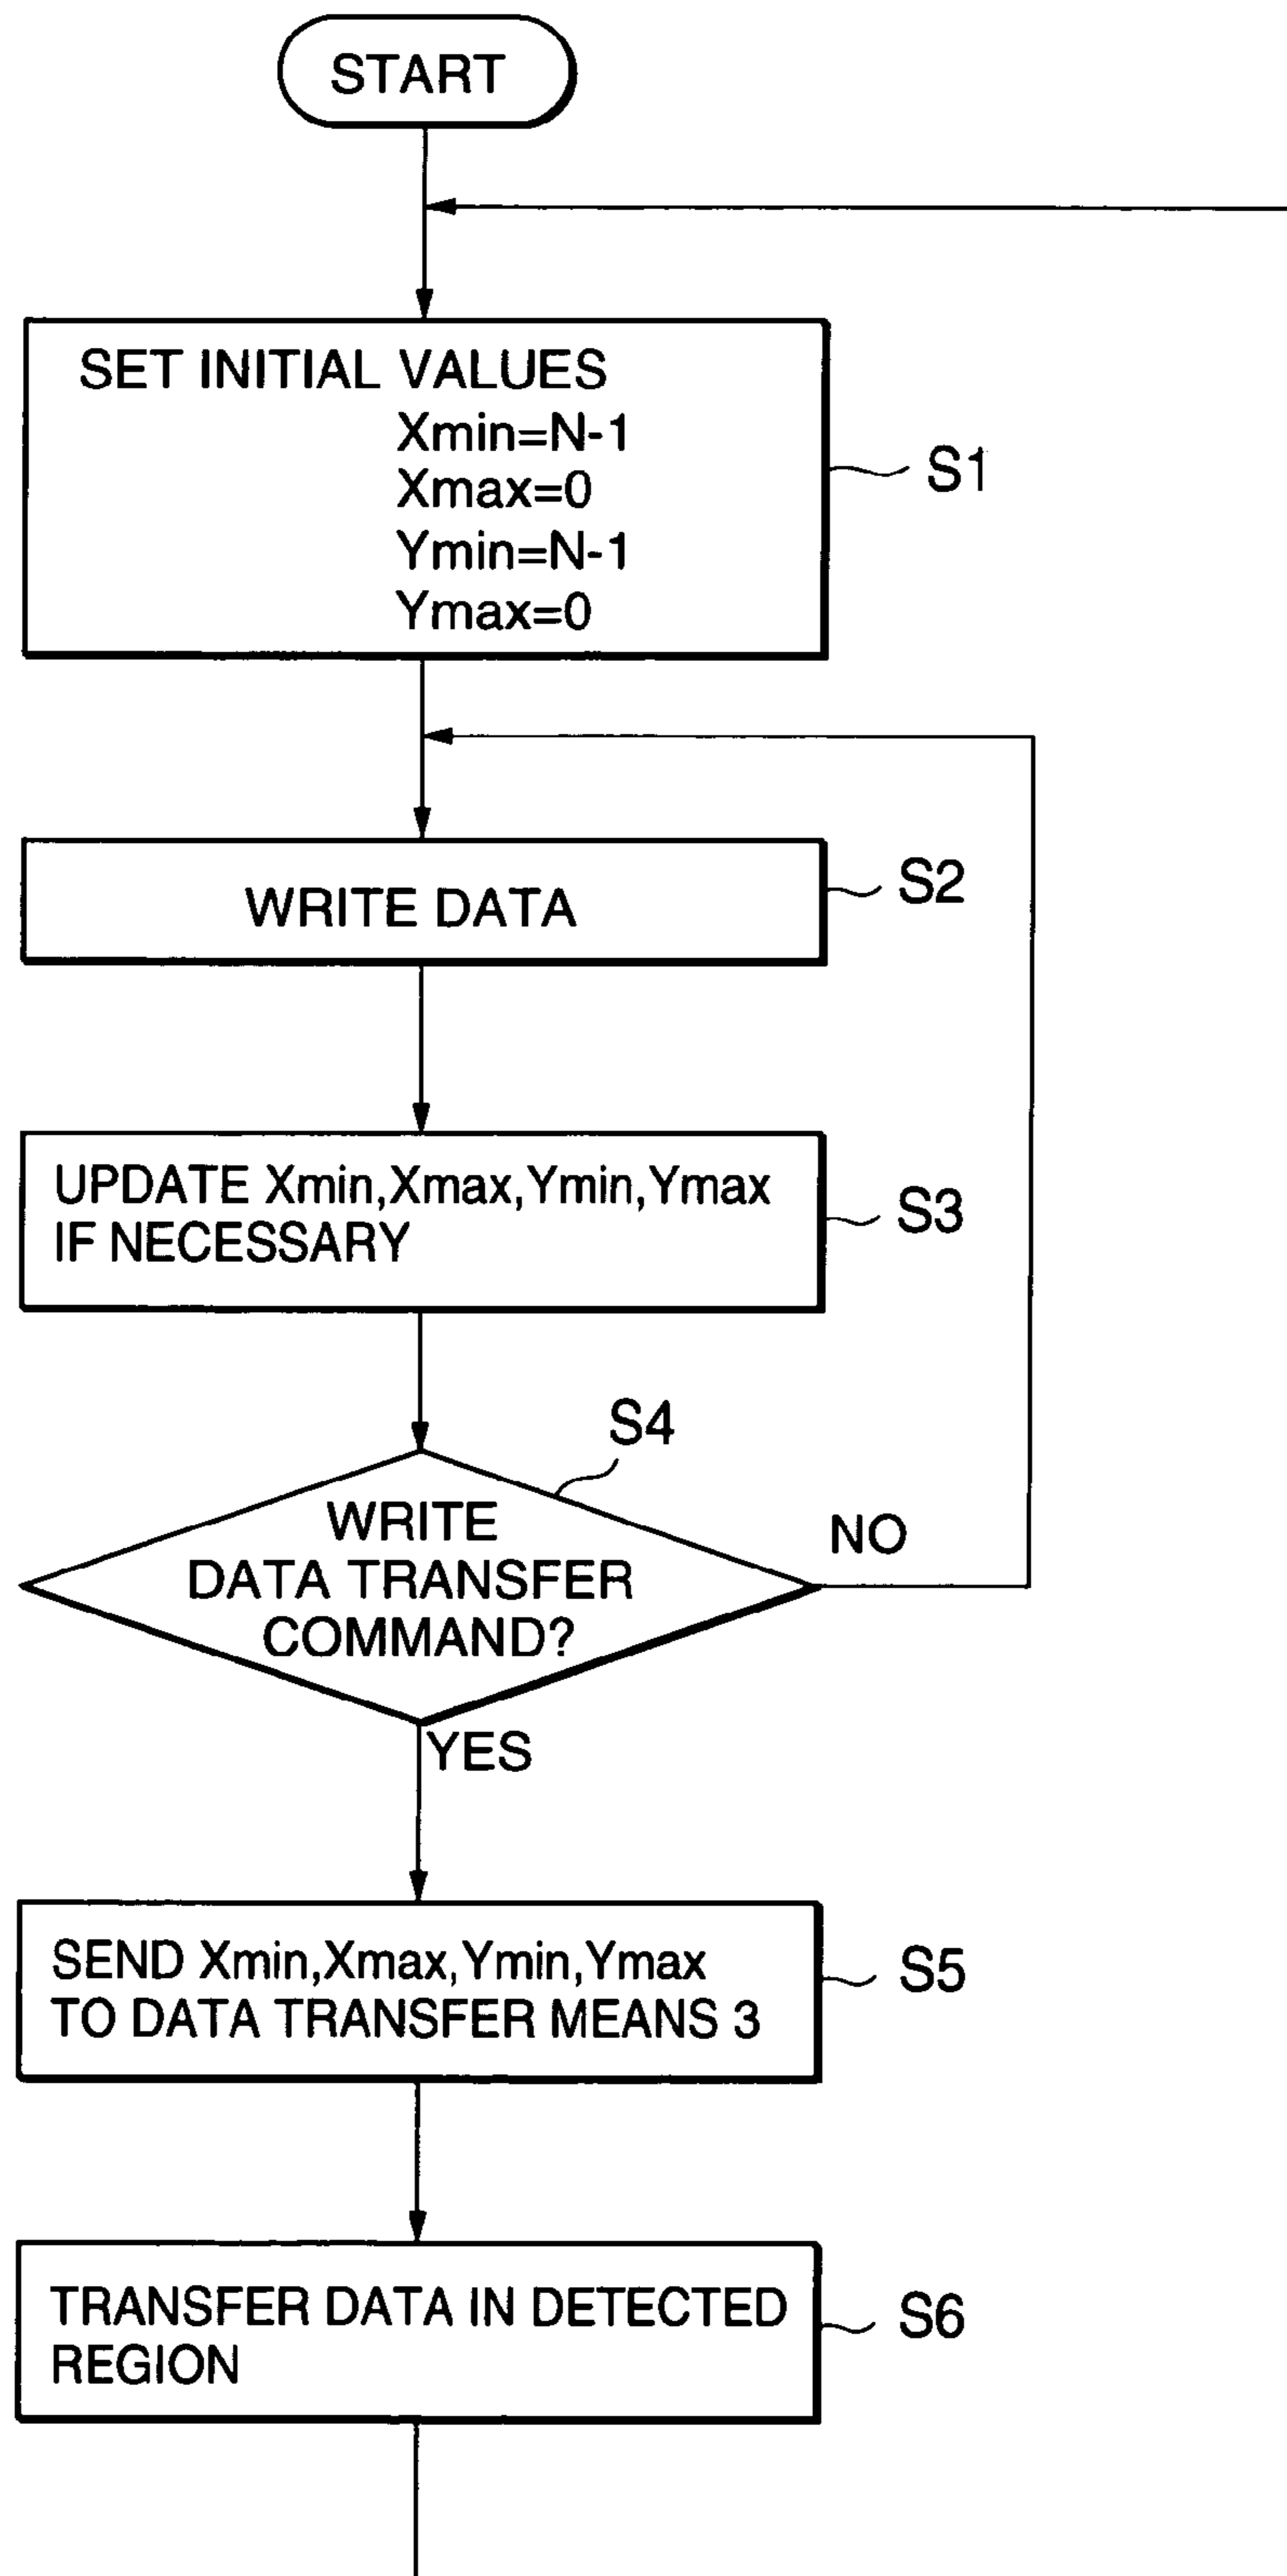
START

SET INITIAL VALUES
Xmin=N-1
Xmax=0
Ymin=N-1
Ymax=0

S1

WRITE DATA

S2

UPDATE Xmin,Xmax,Ymin,Ymax IF NECESSARY

S3

S4

WRITE DATA TRANSFER COMMAND?

NO

YES

SEND Xmin,Xmax,Ymin,Ymax TO DATA TRANSFER MEANS 3

S5

TRANSFER DATA IN DETECTED REGION

S6